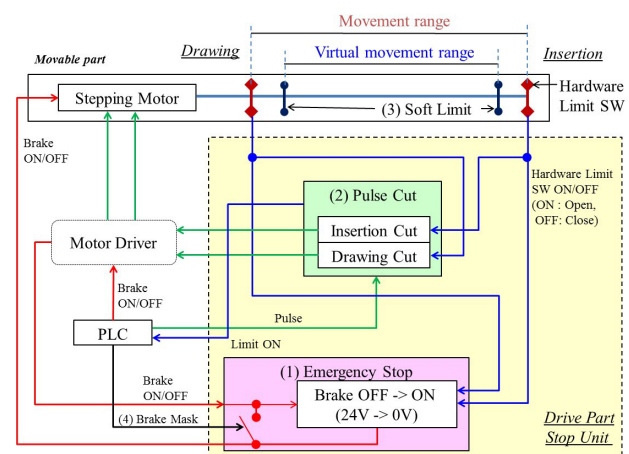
Movement range

Movable part

Drawing

Virtual movement range

Insertion

Stepping Motor

Hardware Limit SW

(3) Soft Limit

Brake ON/OFF

(2) Pulse Cut

Hardware Limit SW ON/OFF (ON : Open, OFF: Close)

Motor Driver

Insertion Cut

Drawing Cut

Brake ON/OFF

Pulse

PLC

Limit ON

(1) Emergency Stop

Brake ON/OFF

Brake OFF -> ON (24V -> 0V)

(4) Brake Mask

Drive Part Stop Unit